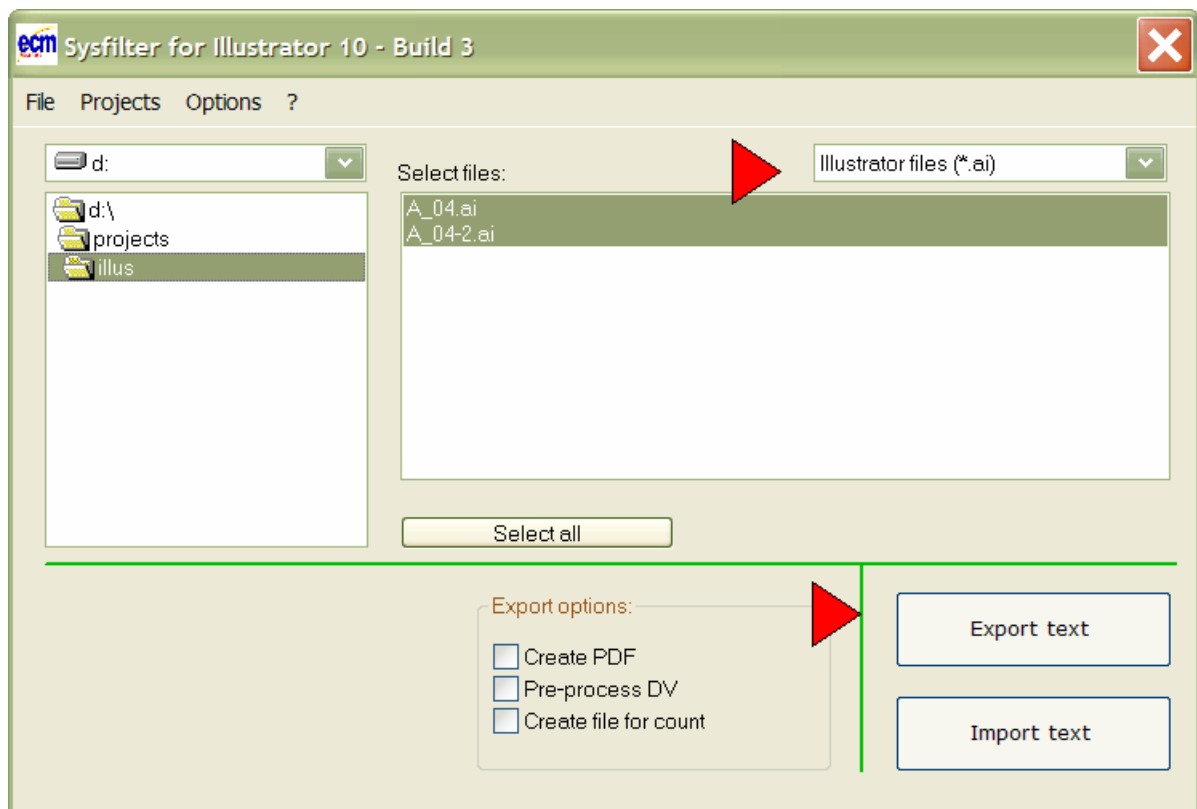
ecm Sysfilter for Illustrator 10 - Build 3

File Projects Options ?

d:

d:\
projects
illus

Select files:

Illustrator files (*.ai)

A_04.ai
A_04-2.ai

Select all

Export options:
Create PDF
Pre-process DV
Create file for count

Export text

Import text